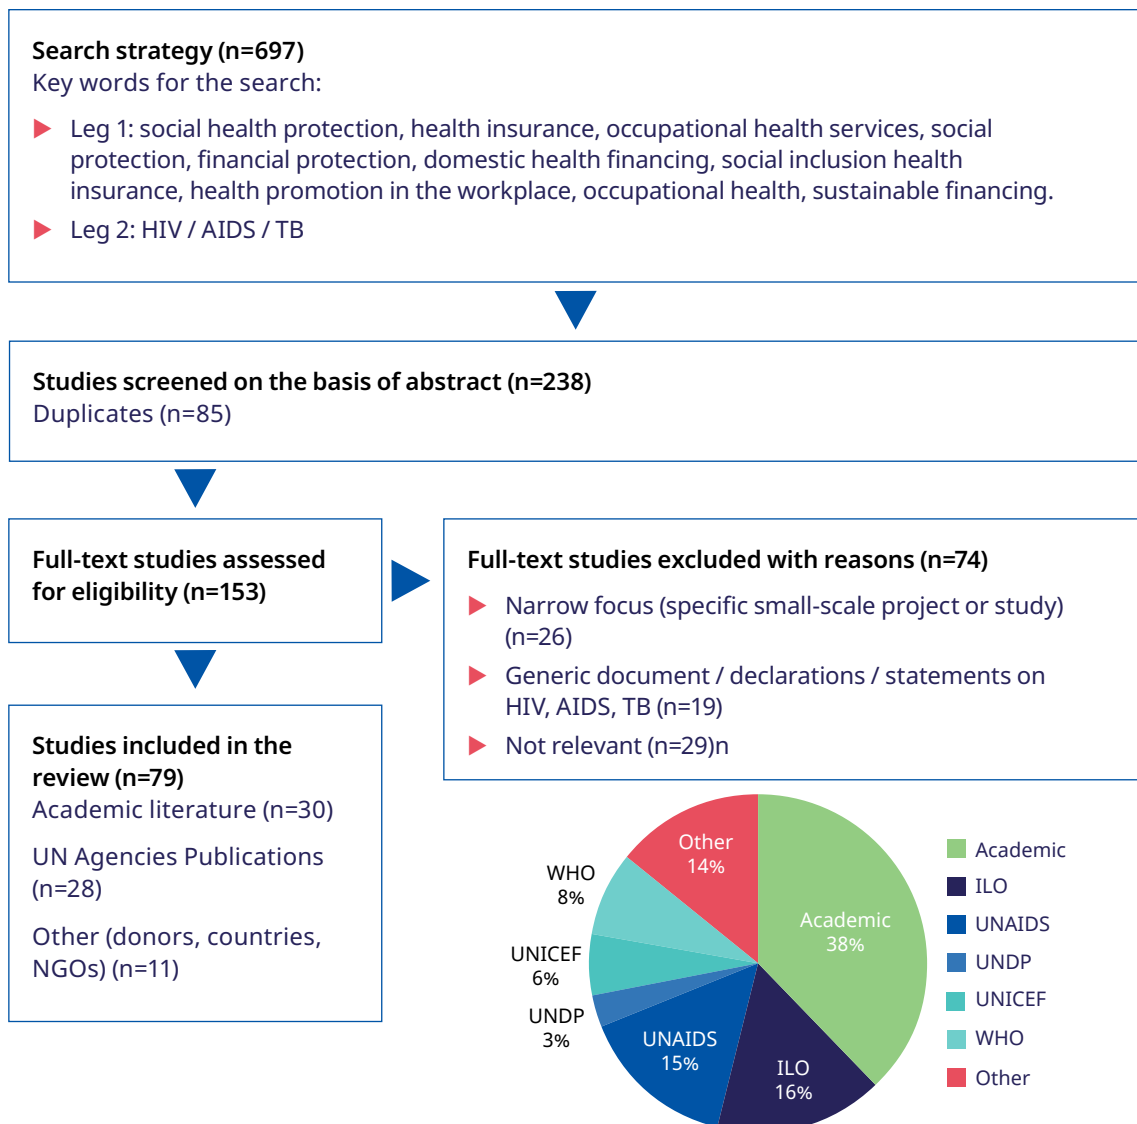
**Search strategy (n=697)**
Key words for the search:

- Leg 1: social health protection, health insurance, occupational health services, social protection, financial protection, domestic health financing, social inclusion health insurance, health promotion in the workplace, occupational health, sustainable financing.
- Leg 2: HIV / AIDS / TB

**Studies screened on the basis of abstract (n=238)**
Duplicates (n=85)

**Full-text studies assessed for eligibility (n=153)**

**Full-text studies excluded with reasons (n=74)**

- Narrow focus (specific small-scale project or study) (n=26)
- Generic document / declarations / statements on HIV, AIDS, TB (n=19)
- Not relevant (n=29)n

**Studies included in the review (n=79)**
Academic literature (n=30)

UN Agencies Publications (n=28)

Other (donors, countries, NGOs) (n=11)

Other 14%
WHO 8%
UNICEF 6%
UNDP 3%
UNAIDS 15%
ILO 16%
Academic 38%

Academic
ILO
UNAIDS
UNDP
UNICEF
WHO
Other